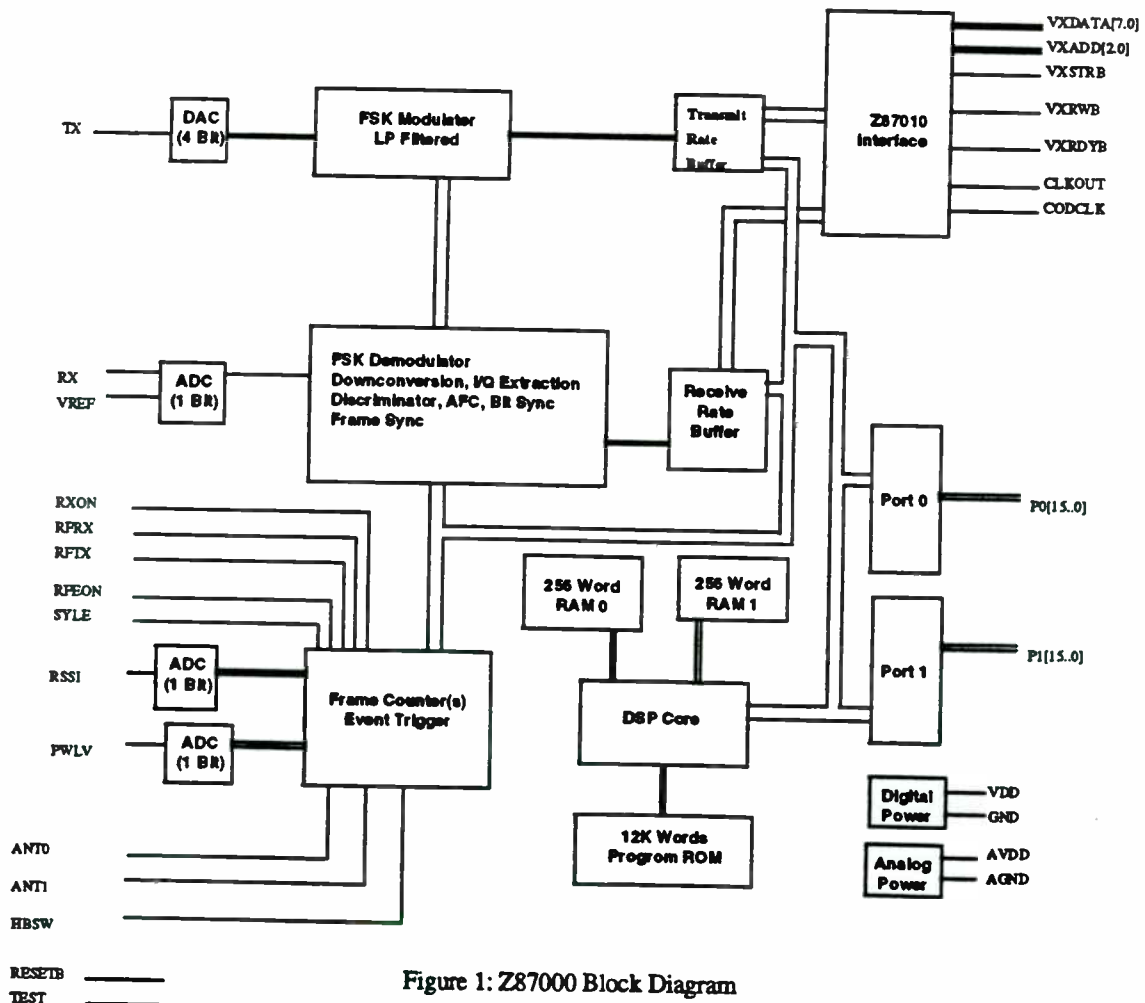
TX
DAC (4 Bit)
FSK Modulator LP Filtered
Transmit Rate Buffer
Z87010 Interface
VXDATA[7.0]
VXADD[2.0]
VXSTRB
VXRWB
VXRDYB
CLKOUT
CODCLK

RX
VREF
ADC (1 Bit)
FSK Demodulator Downconversion, I/Q Extraction Discriminator, AFC, Bit Sync Frame Sync
Receive Rate Buffer

RXON
RFRX
RFTX
RFEON
SYLE
Port 0
P0[15.0]
256 Word RAM 0
256 Word RAM 1
RSSI
ADC (1 Bit)
Frame Counter(s) Event Trigger
DSP Core
Port 1
P1[15.0]
PWLV
ADC (1 Bit)
Digital Power
VDD
GND
12K Words Progrom ROM
ANT0
ANT1
Analog Power
AVDD
AGND
HBSW

RESETB
TEST
Figure 1: Z87000 Block Diagram